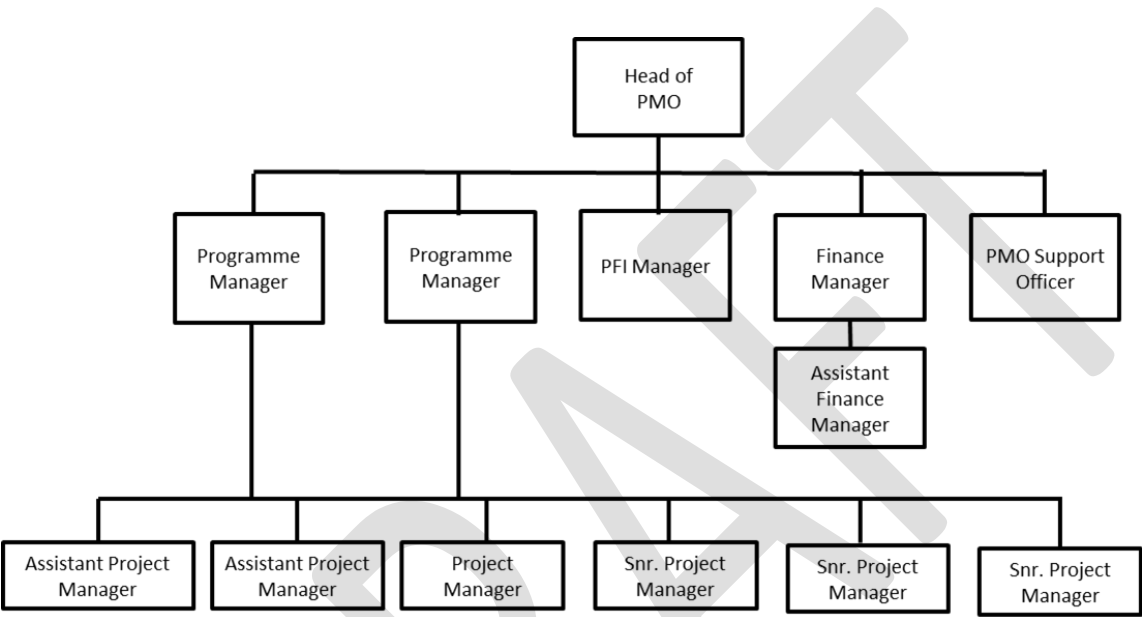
Head of PMO

Programme Manager

Programme Manager

PFI Manager

Finance Manager

PMO Support Officer

Assistant Finance Manager

Assistant Project Manager

Assistant Project Manager

Project Manager

Snr. Project Manager

Snr. Project Manager

Snr. Project Manager

DRAFT